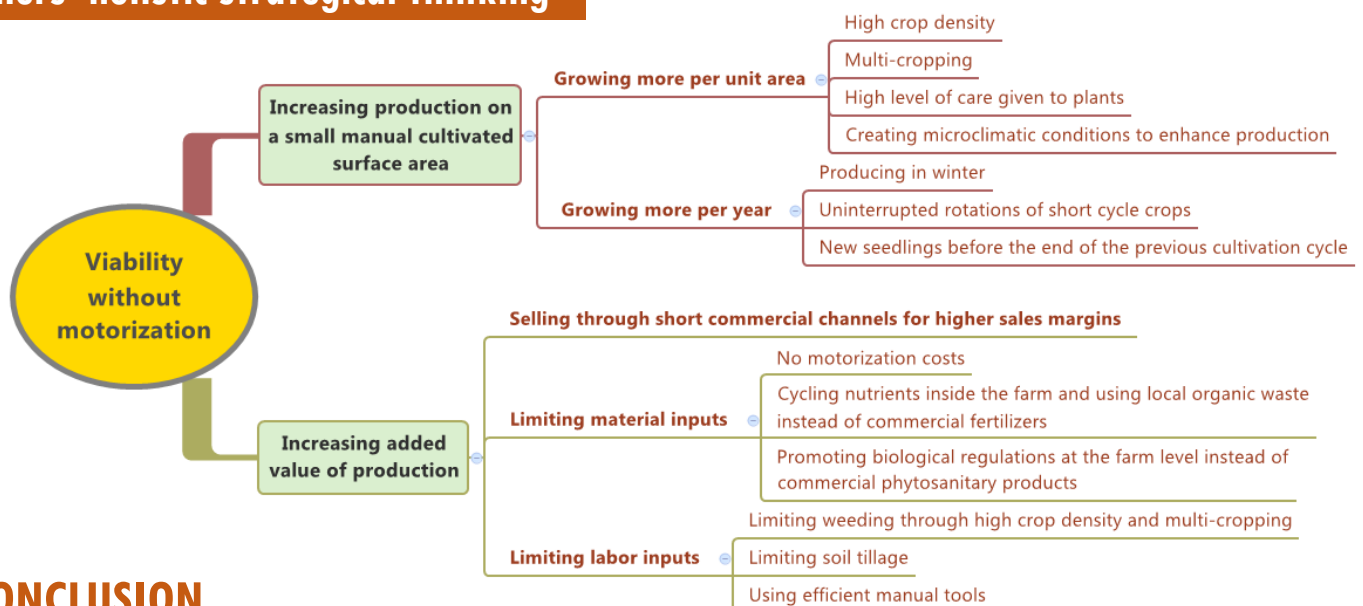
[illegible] holistic strategical thinking

Viability without motorization

Increasing production on a small manual cultivated surface area

Growing more per unit area

High crop density

Multi-cropping

High level of care given to plants

Creating microclimatic conditions to enhance production

Growing more per year

Producing in winter

Uninterrupted rotations of short cycle crops

New seedlings before the end of the previous cultivation cycle

Increasing added value of production

Selling through short commercial channels for higher sales margins

Limiting material inputs

No motorization costs

Cycling nutrients inside the farm and using local organic waste instead of commercial fertilizers

Promoting biological regulations at the farm level instead of commercial phytosanitary products

Limiting labor inputs

Limiting weeding through high crop density and multi-cropping

Limiting soil tillage

Using efficient manual tools

ONCLUSION